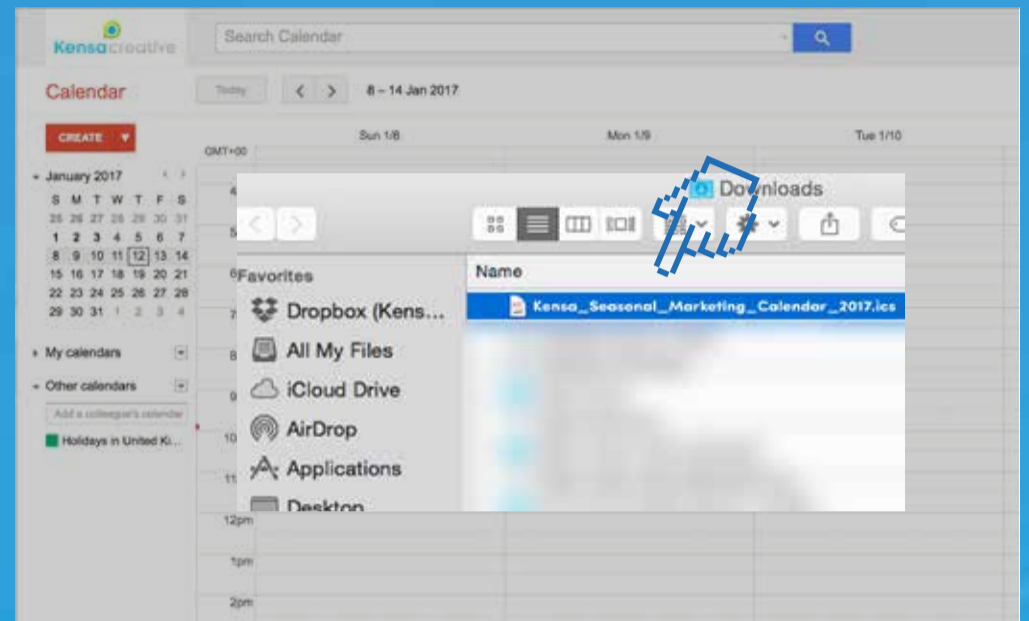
Kensa creative

Search Calendar

Calendar

Today

8 – 14 Jan 2017

CREATE

January 2017

| S | M | T | W | T | F | S |
|---|---|---|---|---|---|---|
| 25 | 26 | 27 | 28 | 29 | 30 | 31 |
| 1 | 2 | 3 | 4 | 5 | 6 | 7 |
| 8 | 9 | 10 | 11 | 12 | 13 | 14 |
| 15 | 16 | 17 | 18 | 19 | 20 | 21 |
| 22 | 23 | 24 | 25 | 26 | 27 | 28 |
| 29 | 30 | 31 | 1 | 2 | 3 | 4 |

My calendars

Other calendars

Add a colleague's calendar

Holidays in United Ki...

GMT+00

Sun 1/8

Mon 1/9

Tue 1/10

12pm

1pm

2pm

Downloads

Favorites

Dropbox (Kens...

All My Files

iCloud Drive

AirDrop

Applications

Desktop

Name

Kensa_Seasonal_Marketing_Calendar_2017.ics